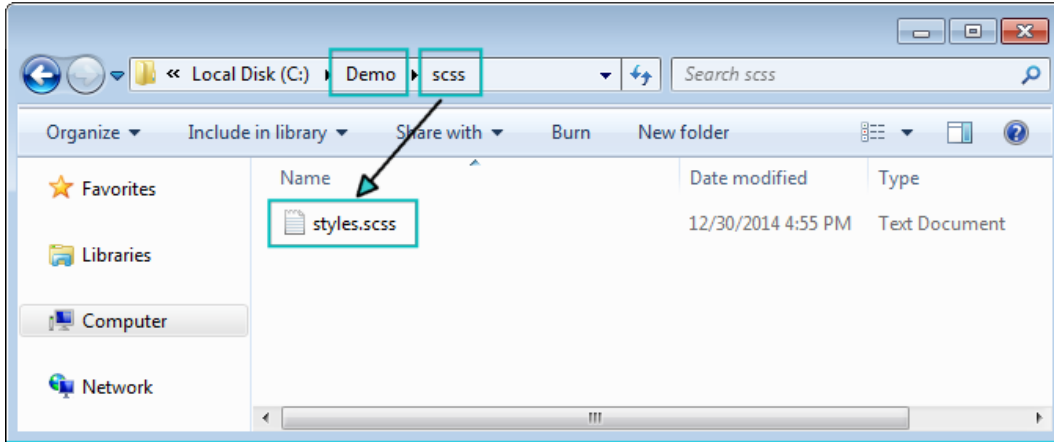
« Local Disk (C:) ▸ Demo ▸ scss

Search scss

Organize ▾ Include in library ▾ Share with ▾ Burn New folder

Favorites

Libraries

Computer

Network

| Name | Date modified | Type |
|---|---|---|
| styles.scss | 12/30/2014 4:55 PM | Text Document |

III